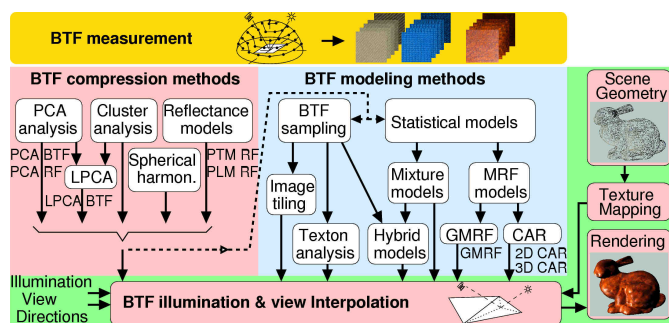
BTF measurement

BTF compression methods

PCA analysis

Cluster analysis

Reflectance models

PCA BTF
PCA RF

LPCA

Spherical harmon.

PTM RF
PLM RF

LPCA BTF

BTF modeling methods

BTF sampling

Statistical models

Image tiling

Mixture models

MRF models

Texton analysis

Hybrid models

GMRF

CAR

GMRF

2D CAR
3D CAR

Scene Geometry

Texture Mapping

Rendering

Illumination
View
Directions

BTF illumination & view Interpolation